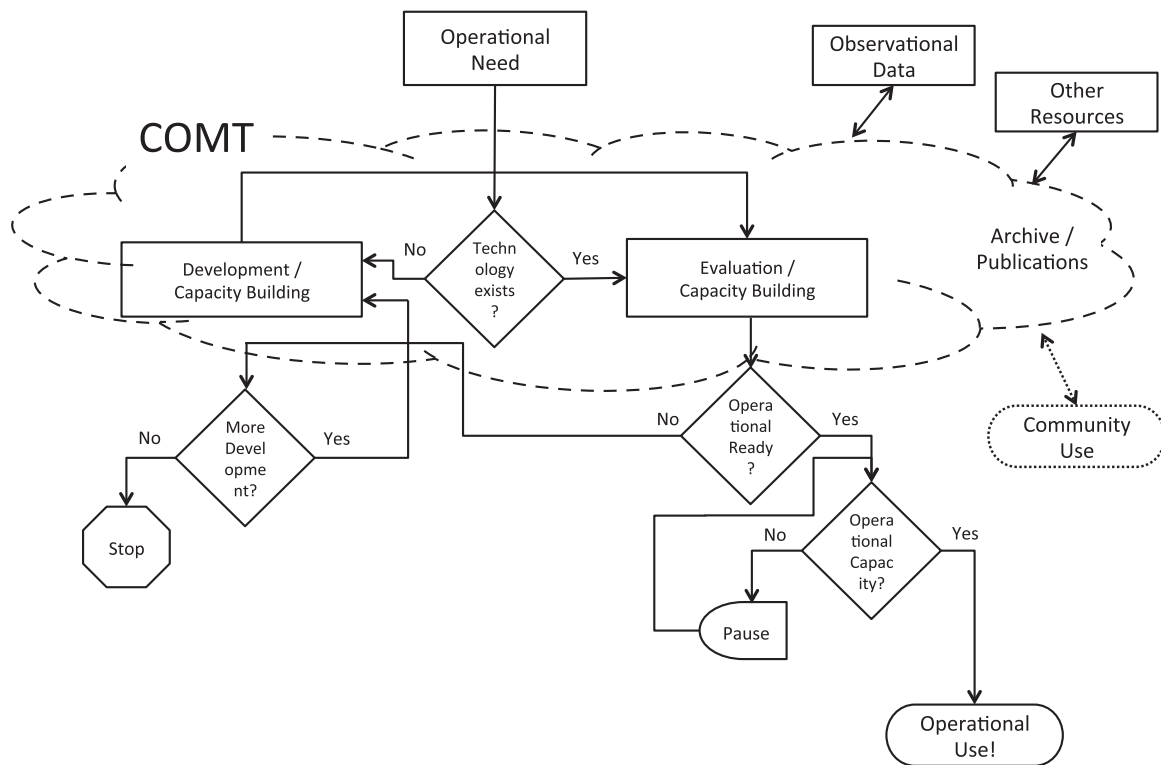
Operational Need

Observational Data

Other Resources

COMT

Development / Capacity Building

No

Technology exists ?

Yes

Evaluation / Capacity Building

Archive / Publications

No

Operational Ready ?

Yes

Community Use

No

More Development?

Yes

Stop

No

Operational Capacity?

Yes

Pause

Operational Use!